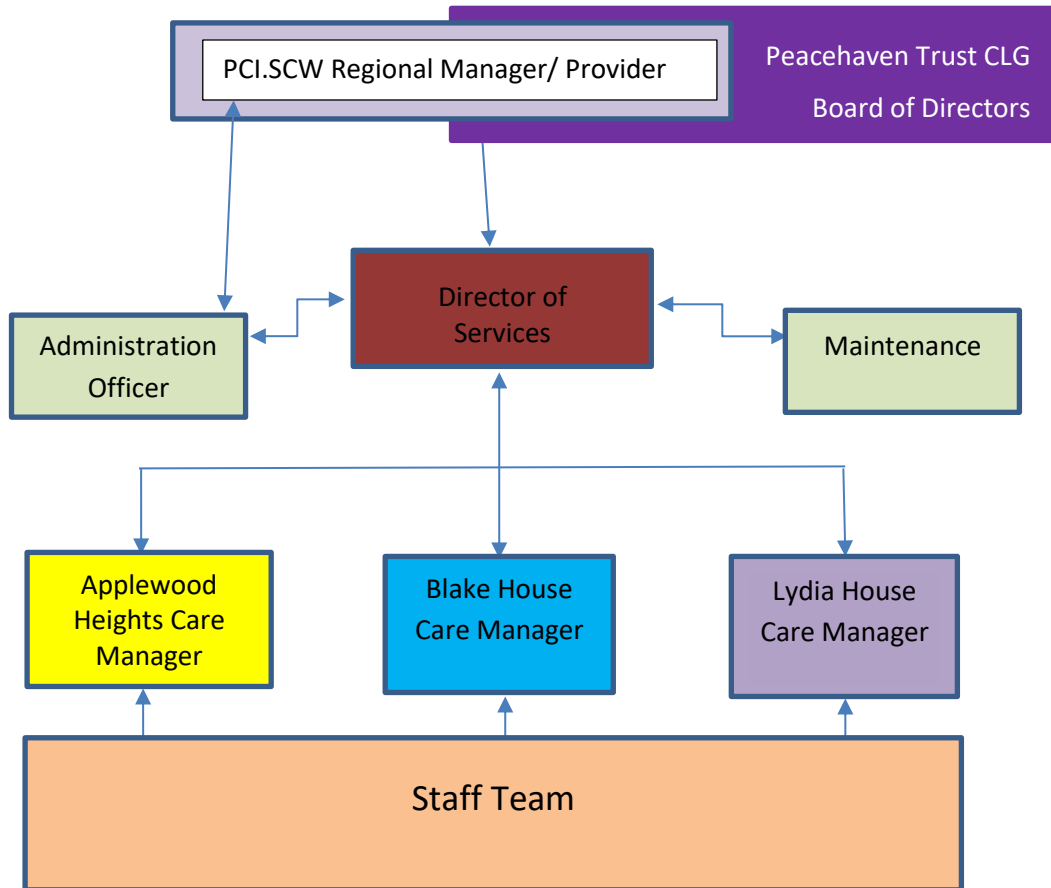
PCI.SCW Regional Manager/ Provider

Peacehaven Trust CLG

Board of Directors

Director of Services

Administration Officer

Maintenance

Applewood Heights Care Manager

Blake House Care Manager

Lydia House Care Manager

Staff Team